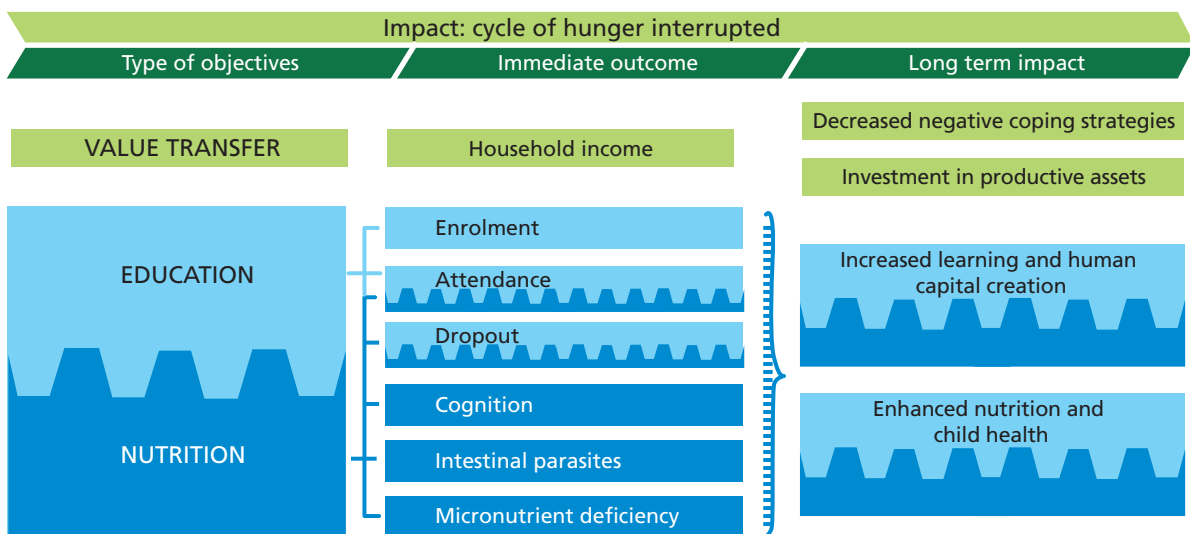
Impact: cycle of hunger interrupted

Type of objectives

Immediate outcome

Long term impact

Decreased negative coping strategies

VALUE TRANSFER

Household income

Investment in productive assets

EDUCATION

Enrolment

Attendance

Dropout

Increased learning and human capital creation

NUTRITION

Cognition

Intestinal parasites

Micronutrient deficiency

Enhanced nutrition and child health